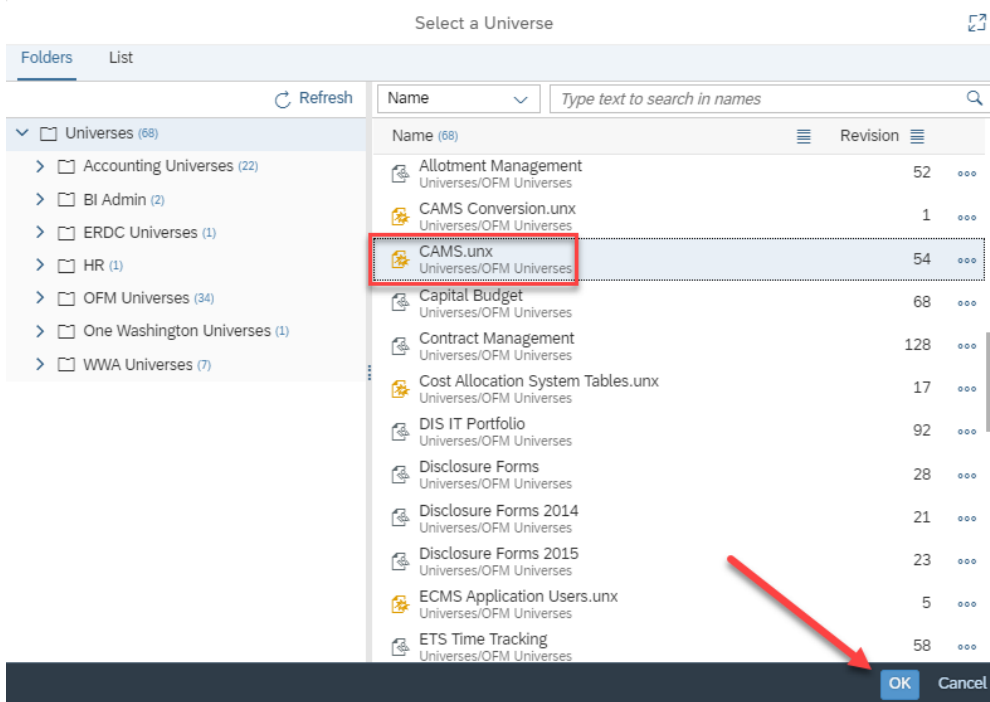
Select a Universe

Folders List

Refresh

Universes (68)
Accounting Universes (22)
BI Admin (2)
ERDC Universes (1)
HR (1)
OFM Universes (34)
One Washington Universes (1)
WWA Universes (7)

Name

Type text to search in names

| Name (68) | Revision |
|---|---|
| Allotment Management Universes/OFM Universes | 52 |
| CAMS Conversion.unx Universes/OFM Universes | 1 |
| CAMS.unx Universes/OFM Universes | 54 |
| Capital Budget Universes/OFM Universes | 68 |
| Contract Management Universes/OFM Universes | 128 |
| Cost Allocation System Tables.unx Universes/OFM Universes | 17 |
| DIS IT Portfolio Universes/OFM Universes | 92 |
| Disclosure Forms Universes/OFM Universes | 28 |
| Disclosure Forms 2014 Universes/OFM Universes | 21 |
| Disclosure Forms 2015 Universes/OFM Universes | 23 |
| ECMS Application Users.unx Universes/OFM Universes | 5 |
| ETS Time Tracking Universes/OFM Universes | 58 |

OK Cancel